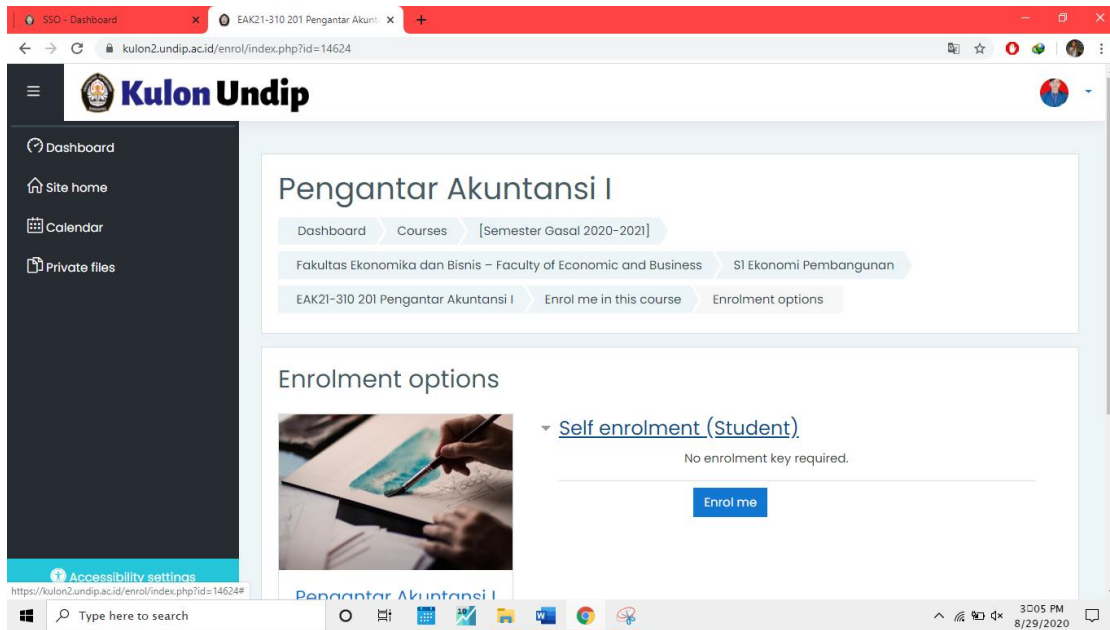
SSO - Dashboard
EAK21-310 201 Pengantar Akunt
kulon2.undip.ac.id/enrol/index.php?id=14624

Kulon Undip

Dashboard
Site home
Calendar
Private files

Pengantar Akuntansi I

Dashboard Courses [Semester Gasal 2020-2021]
Fakultas Ekonomika dan Bisnis – Faculty of Economic and Business S1 Ekonomi Pembangunan
EAK21-310 201 Pengantar Akuntansi I Enrol me in this course Enrolment options

Enrolment options

Self enrolment (Student)
No enrolment key required.
Enrol me

Pengantar Akuntansi I

Accessibility settings
https://kulon2.undip.ac.id/enrol/index.php?id=14624#

Type here to search
3:05 PM
8/29/2020